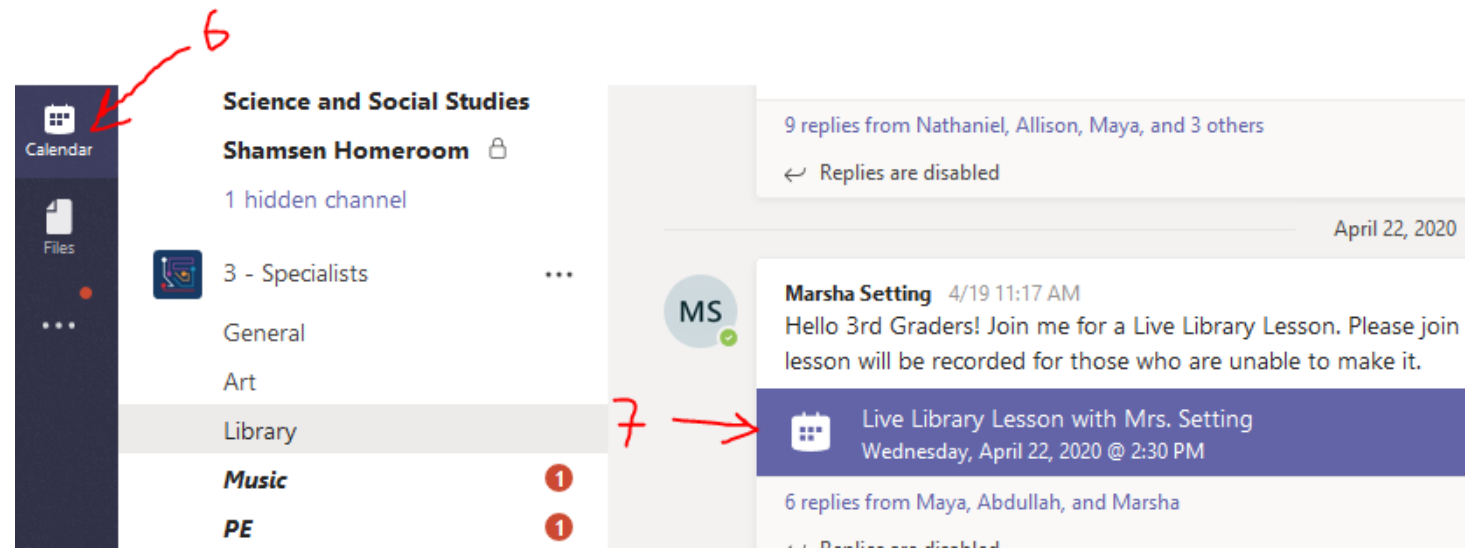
6

Calendar

Files

...

Science and Social Studies

Shamsen Homeroom

1 hidden channel

3 - Specialists ...

General

Art

Library

Music 1

PE 1

9 replies from Nathaniel, Allison, Maya, and 3 others

Replies are disabled

April 22, 2020

MS

Marsha Setting 4/19 11:17 AM

Hello 3rd Graders! Join me for a Live Library Lesson. Please join lesson will be recorded for those who are unable to make it.

7

Live Library Lesson with Mrs. Setting

Wednesday, April 22, 2020 @ 2:30 PM

6 replies from Maya, Abdullah, and Marsha

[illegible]